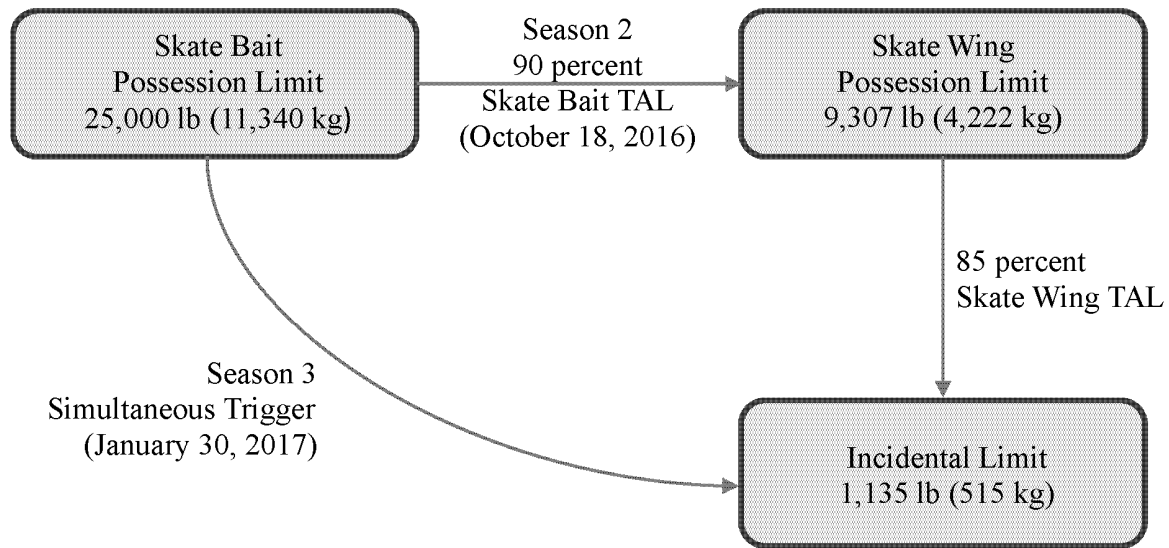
Skate Bait
Possession Limit
25,000 lb (11,340 kg)

Season 2
90 percent
Skate Bait TAL
(October 18, 2016)

Skate Wing
Possession Limit
9,307 lb (4,222 kg)

85 percent
Skate Wing TAL

Season 3
Simultaneous Trigger
(January 30, 2017)

Incidental Limit
1,135 lb (515 kg)